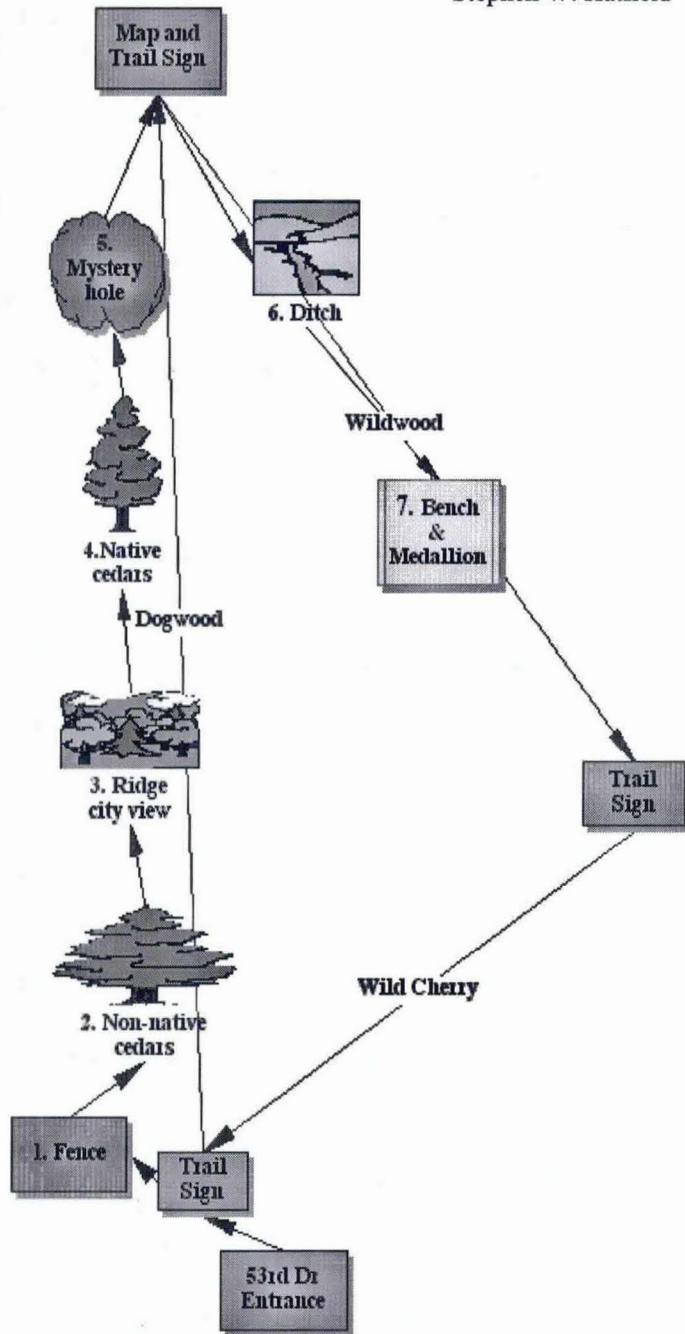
Stephen W. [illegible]

Map and Trail Sign

5. Mystery hole

6. Ditch

Wildwood

7. Bench & Medallion

4.Native cedars

Dogwood

3. Ridge city view

Trail Sign

Wild Cherry

2. Non-native cedars

1. Fence

Trail Sign

53rd Dr Entrance